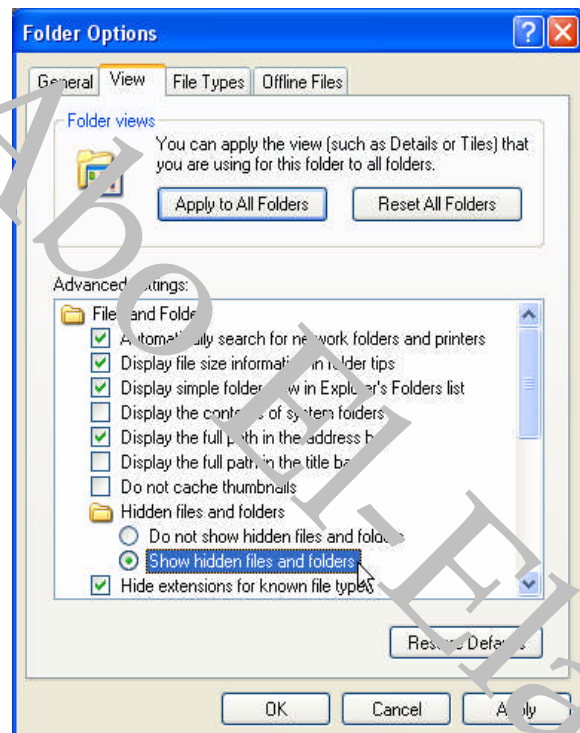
Folder Options

General | View | File Types | Offline Files

Folder views

You can apply the view (such as Details or Tiles) that you are using for this folder to all folders.

Apply to All Folders | Reset All Folders

Advanced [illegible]ttings:

File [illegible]and Folde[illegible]
Autom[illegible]ally search for ne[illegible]work folders and printers
Display file size informati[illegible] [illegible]lder tips
Display simple folder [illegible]w in Explorer's Folders list
Display the cont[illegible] of sy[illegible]em folders
Display the full p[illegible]th in the address b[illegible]
Display the full path in the title ba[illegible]
Do not cache thumbnails
Hidden files and folders
Do not show hidden files and fold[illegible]
Show hidden files and folders
Hide extensions for known file types

Res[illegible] Def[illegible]

OK | Cancel | A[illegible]ly

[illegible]